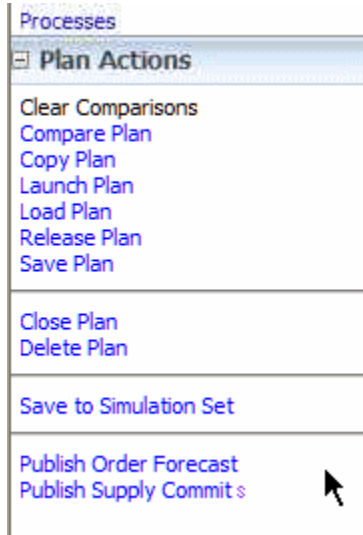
Processes

⊟ Plan Actions

Clear Comparisons
Compare Plan
Copy Plan
Launch Plan
Load Plan
Release Plan
Save Plan

Close Plan
Delete Plan

Save to Simulation Set

Publish Order Forecast
Publish Supply Commits